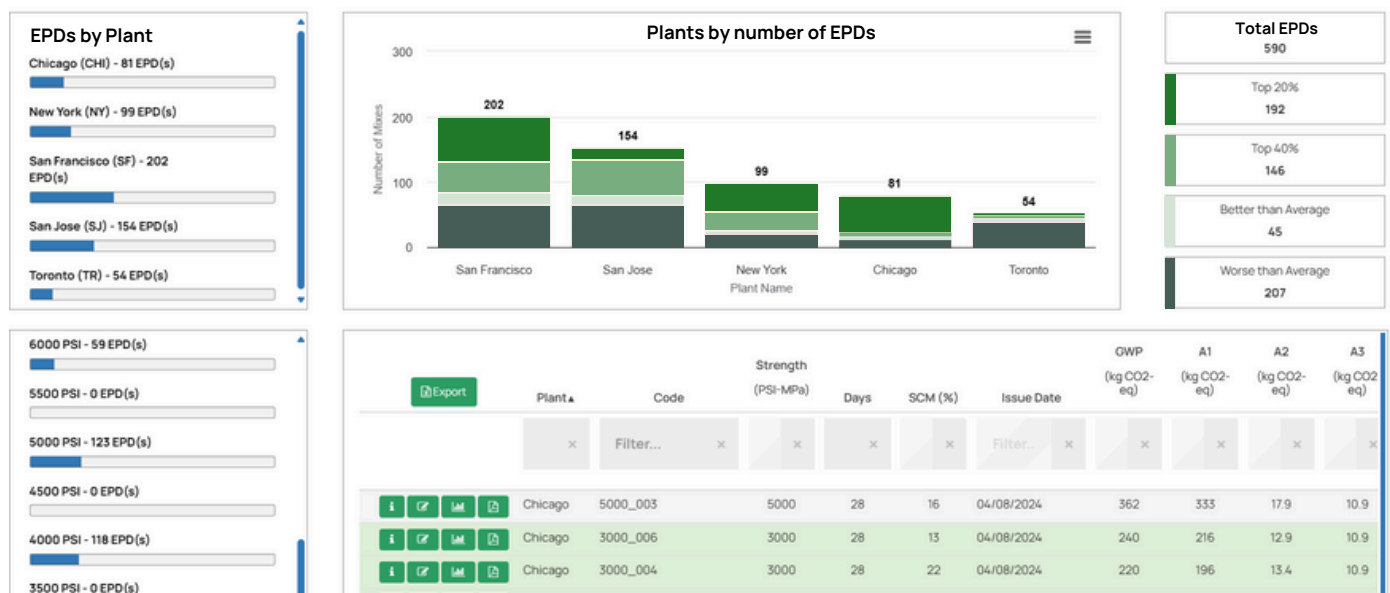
EPDs by Plant

Chicago (CHI) - 81 EPD(s)

New York (NY) - 99 EPD(s)

San Francisco (SF) - 202 EPD(s)

San Jose (SJ) - 154 EPD(s)

Toronto (TR) - 54 EPD(s)

Plants by number of EPDs

300
200
100
0
Number of Mixes

202
154
99
81
54

San Francisco
San Jose
New York
Chicago
Toronto
Plant Name

Total EPDs
590

Top 20%
192

Top 40%
146

Better than Average
45

Worse than Average
207

6000 PSI - 59 EPD(s)

5500 PSI - 0 EPD(s)

5000 PSI - 123 EPD(s)

4500 PSI - 0 EPD(s)

4000 PSI - 118 EPD(s)

3500 PSI - 0 EPD(s)

| Export | Plant ▲ | Code | Strength (PSI-MPa) | Days | SCM (%) | Issue Date | GWP (kg CO2-eq) | A1 (kg CO2-eq) | A2 (kg CO2-eq) | A3 (kg CO2 eq) |
|---|---|---|---|---|---|---|---|---|---|---|
| | × | Filter... × | × | × | × | Filter... × | × | × | × | × |
| | Chicago | 5000_003 | 5000 | 28 | 16 | 04/08/2024 | 362 | 333 | 17.9 | 10.9 |
| | Chicago | 3000_006 | 3000 | 28 | 13 | 04/08/2024 | 240 | 216 | 12.9 | 10.9 |
| | Chicago | 3000_004 | 3000 | 28 | 22 | 04/08/2024 | 220 | 196 | 13.4 | 10.9 |